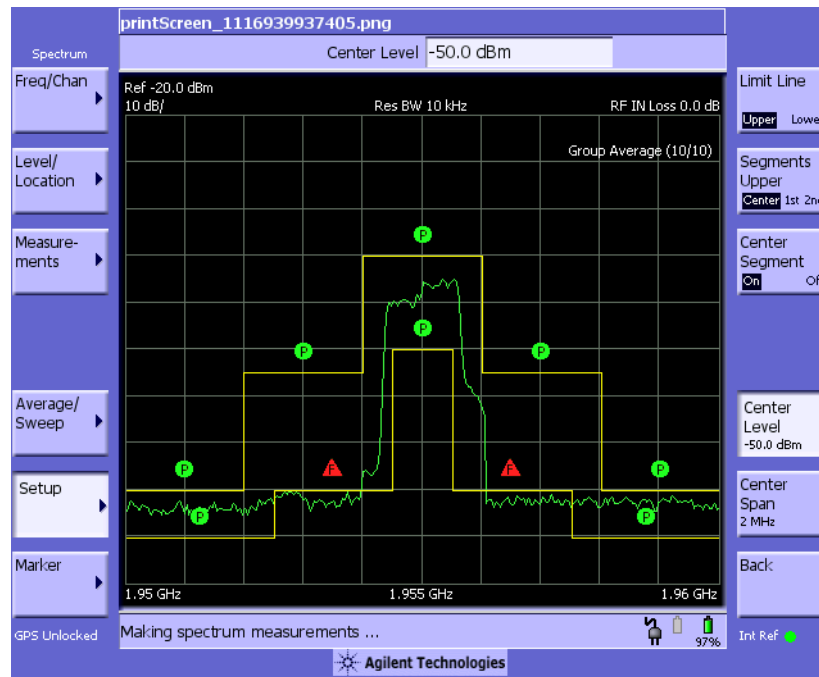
printScreen_1116939937405.png

Spectrum

Center Level -50.0 dBm

Freq/Chan

Level/ Location

Measurements

Average/ Sweep

Setup

Marker

GPS Unlocked

Ref -20.0 dBm
10 dB/
Res BW 10 kHz
RF IN Loss 0.0 dB
Group Average (10/10)

P
P
P
P
F
F
P
P
P
P

1.95 GHz
1.955 GHz
1.96 GHz

Making spectrum measurements ...

97%

Agilent Technologies

Limit Line
Upper Lowe

Segments Upper
Center 1st 2n

Center Segment
On Of

Center Level
-50.0 dBm

Center Span
2 MHz

Back

Int Ref